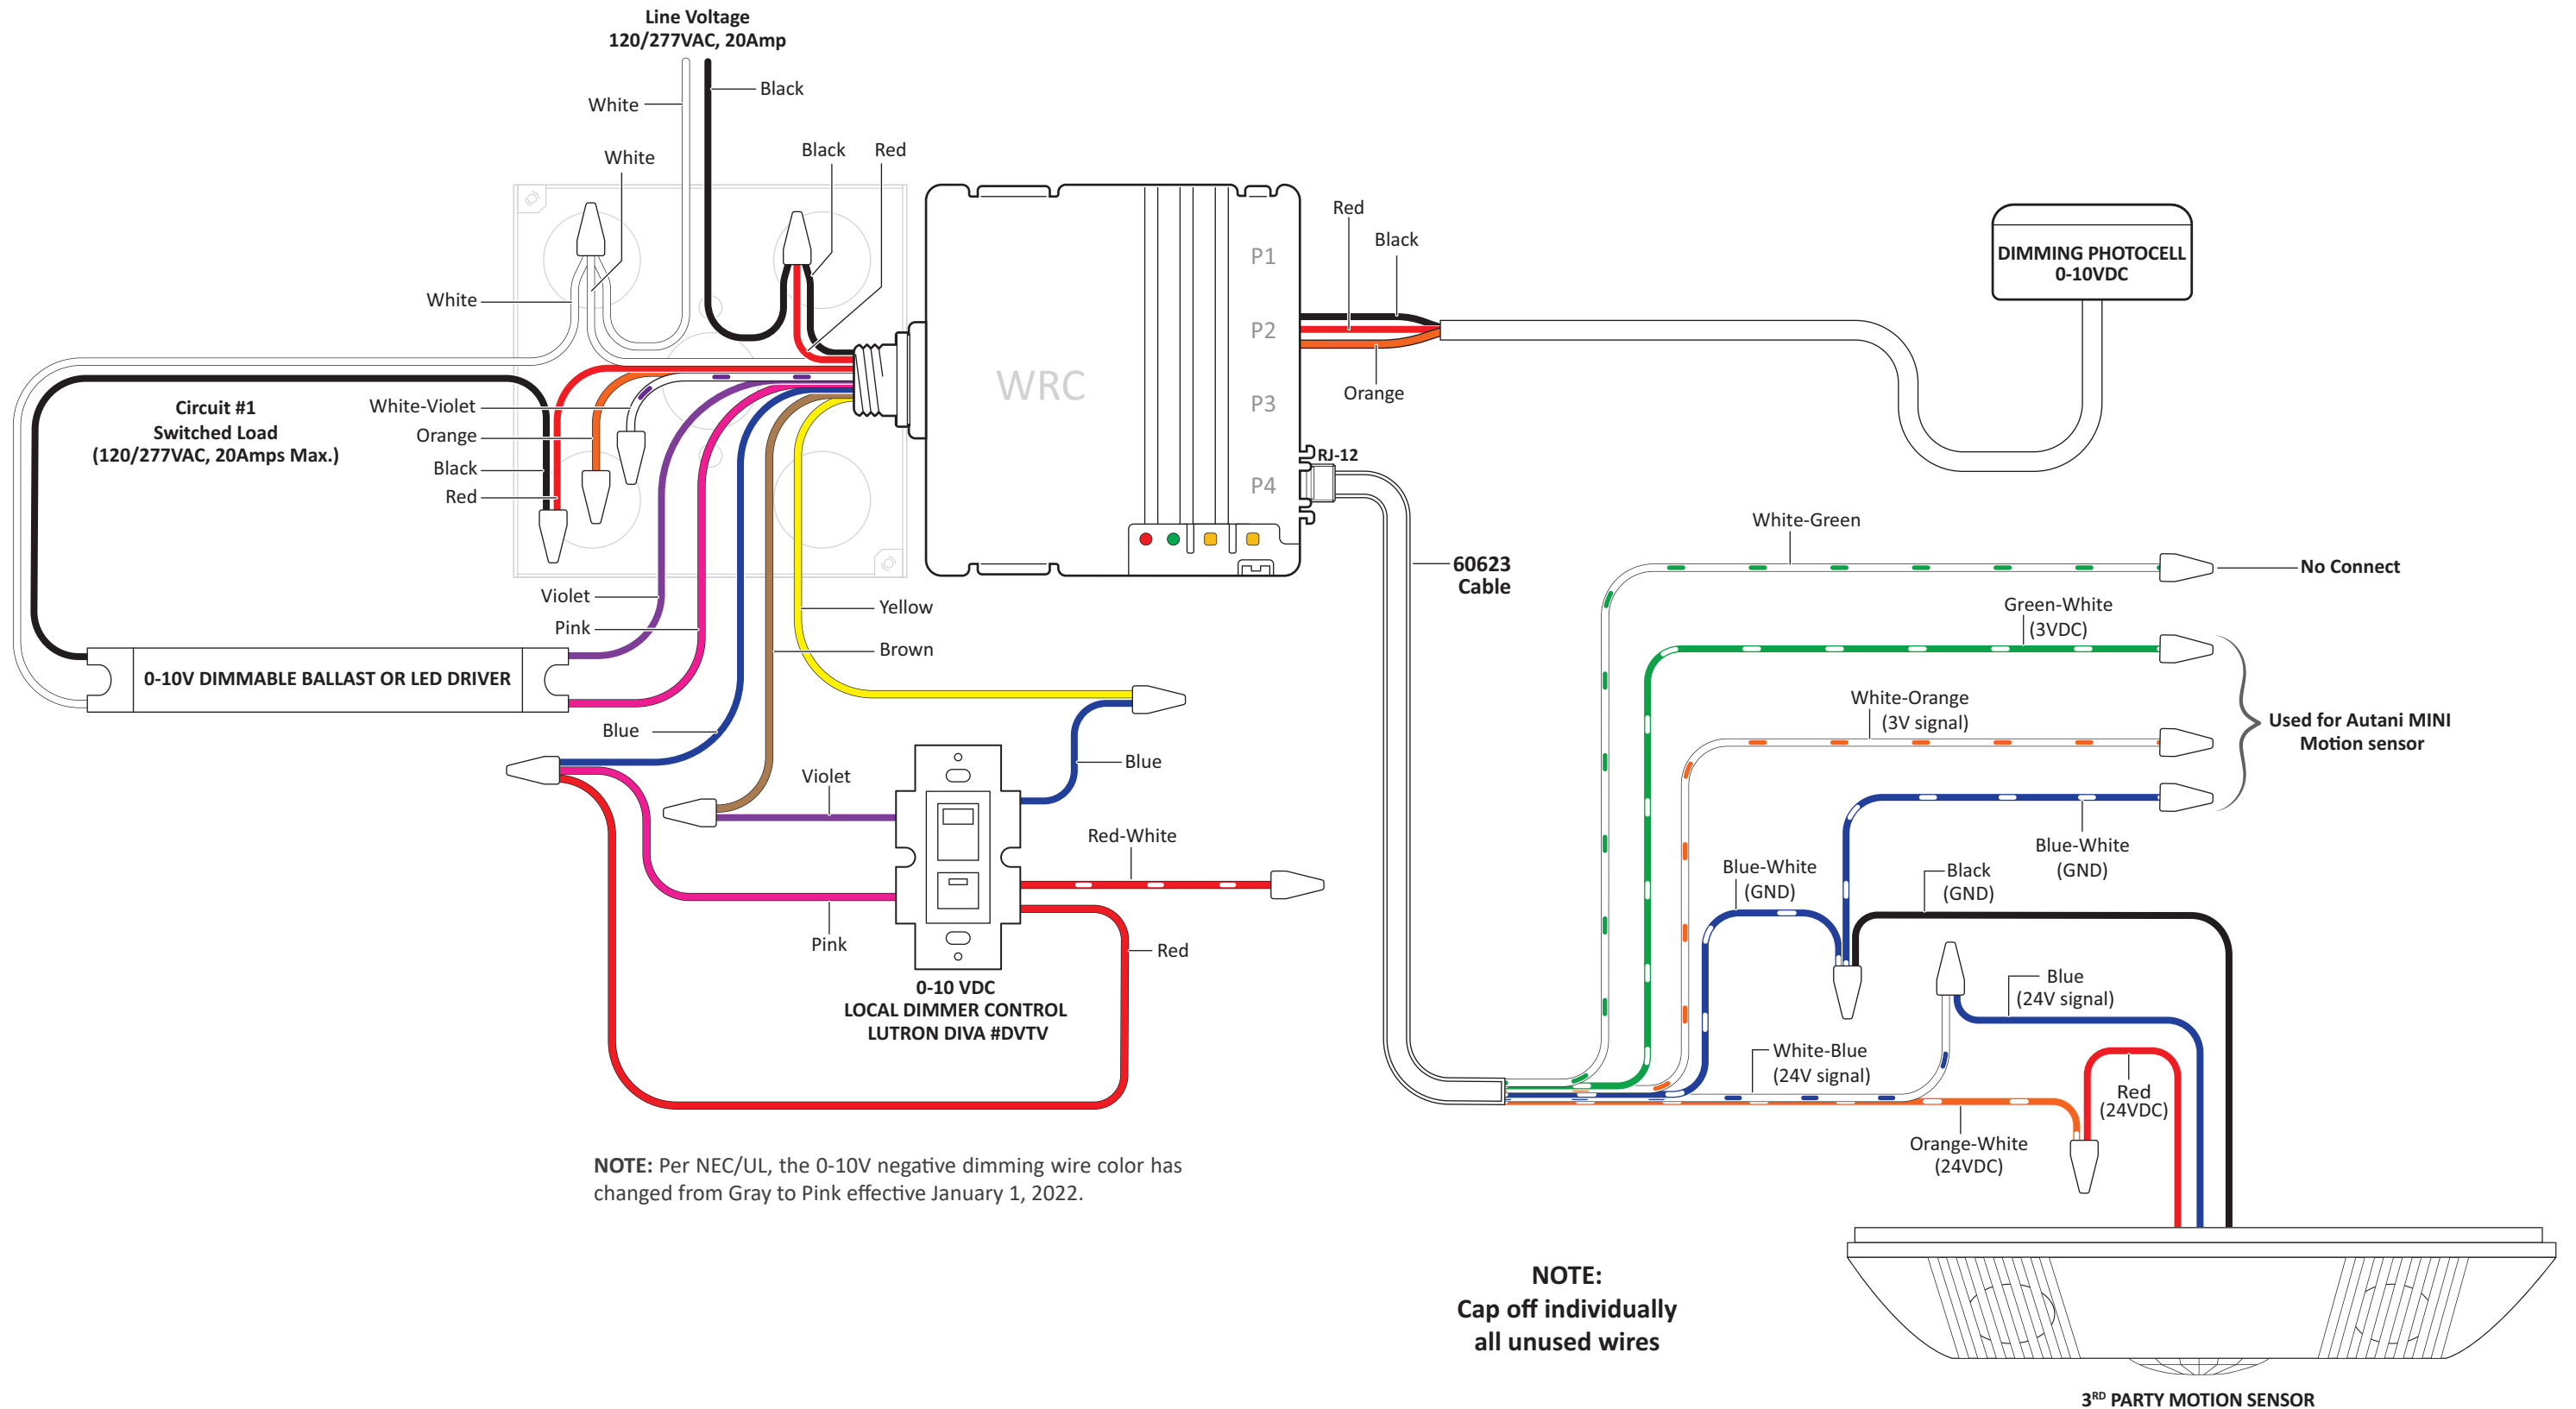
Line Voltage
120/277VAC, 20Amp

White
Black
White
Black
Red
White

WRC
P1
P2
P3
P4
RJ-12

Red
Black
Orange

DIMMING PHOTOCELL
0-10VDC

Circuit #1
Switched Load
(120/277VAC, 20Amps Max.)

White-Violet
Orange
Black
Red

Violet
Pink
Yellow
Brown

0-10V DIMMABLE BALLAST OR LED DRIVER

Blue
Violet
Blue
Red-White
Pink
Red

0-10 VDC
LOCAL DIMMER CONTROL
LUTRON DIVA #DVTV

60623
Cable

White-Green
No Connect
Green-White
(3VDC)
White-Orange
(3V signal)
Used for Autani MINI
Motion sensor
Blue-White
(GND)
Blue-White
(GND)
Black
(GND)
Blue
(24V signal)
White-Blue
(24V signal)
Red
(24VDC)
Orange-White
(24VDC)

NOTE: Per NEC/UL, the 0-10V negative dimming wire color has changed from Gray to Pink effective January 1, 2022.

NOTE:
Cap off individually
all unused wires

3$^{RD}$ PARTY MOTION SENSOR